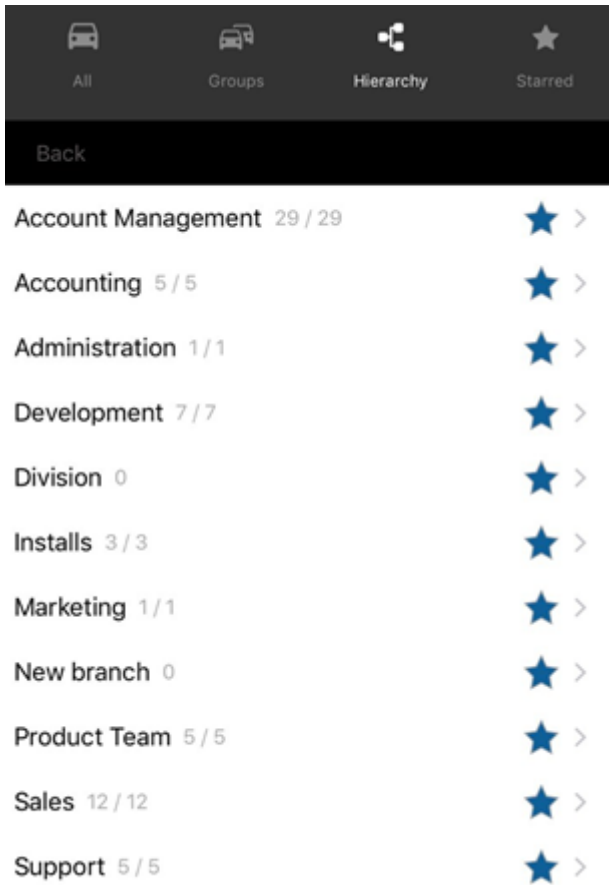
All
Groups
Hierarchy
Starred

Back

Account Management 29 / 29
Accounting 5 / 5
Administration 1 / 1
Development 7 / 7
Division 0
Installs 3 / 3
Marketing 1 / 1
New branch 0
Product Team 5 / 5
Sales 12 / 12
Support 5 / 5